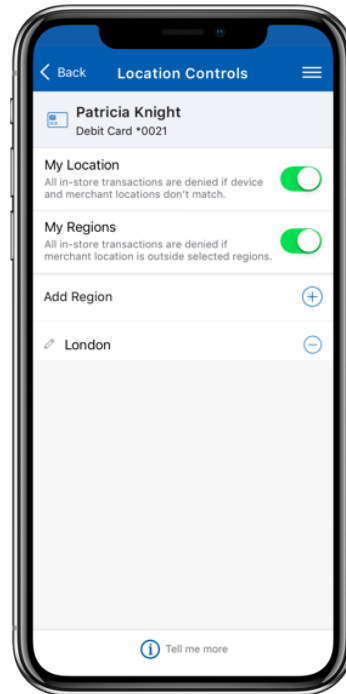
Back

Location Controls

Patricia Knight
Debit Card *0021

My Location
All in-store transactions are denied if device and merchant locations don't match.

My Regions
All in-store transactions are denied if merchant location is outside selected regions.

Add Region

London

Tell me more